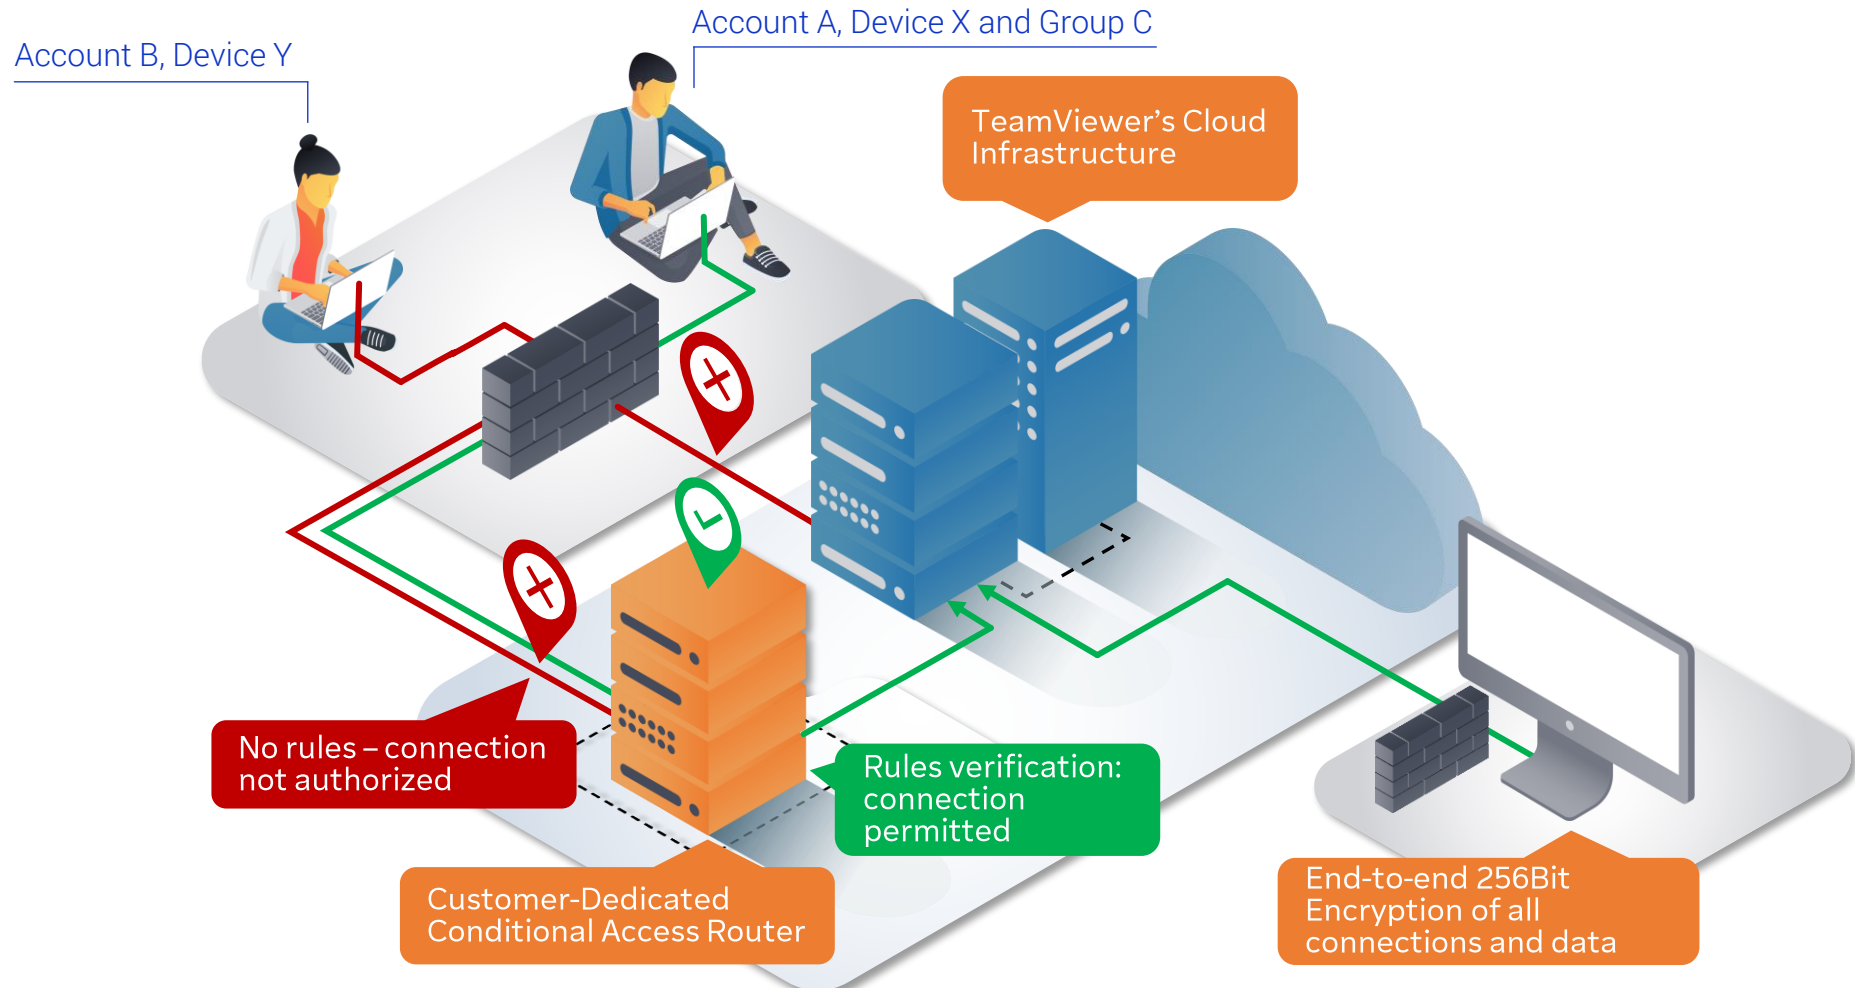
Account A, Device X and Group C

Account B, Device Y

TeamViewer’s Cloud Infrastructure

No rules – connection not authorized

Rules verification: connection permitted

Customer-Dedicated Conditional Access Router

End-to-end 256Bit Encryption of all connections and data